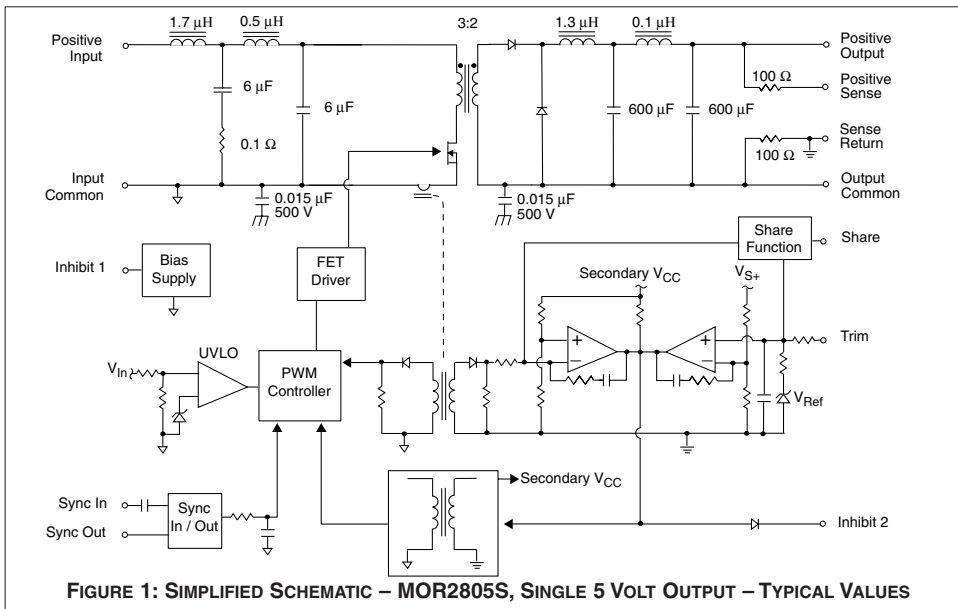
Positive Input

1.7 µH

0.5 µH

6 µF

0.1 Ω

6 µF

Input Common

0.015 µF 500 V

3:2

1.3 µH

0.1 µH

600 µF

600 µF

0.015 µF 500 V

Positive Output

100 Ω

Positive Sense

Sense Return

100 Ω

Output Common

Inhibit 1

Bias Supply

FET Driver

Share Function

Share

Secondary $V_{CC}$

$V_{S+}$

Trim

UVLO

$V_{In}$

PWM Controller

$V_{Ref}$

Sync In

Sync Out

Sync In / Out

Secondary $V_{CC}$

Inhibit 2

FIGURE 1: SIMPLIFIED SCHEMATIC – MOR2805S, SINGLE 5 VOLT OUTPUT – TYPICAL VALUES